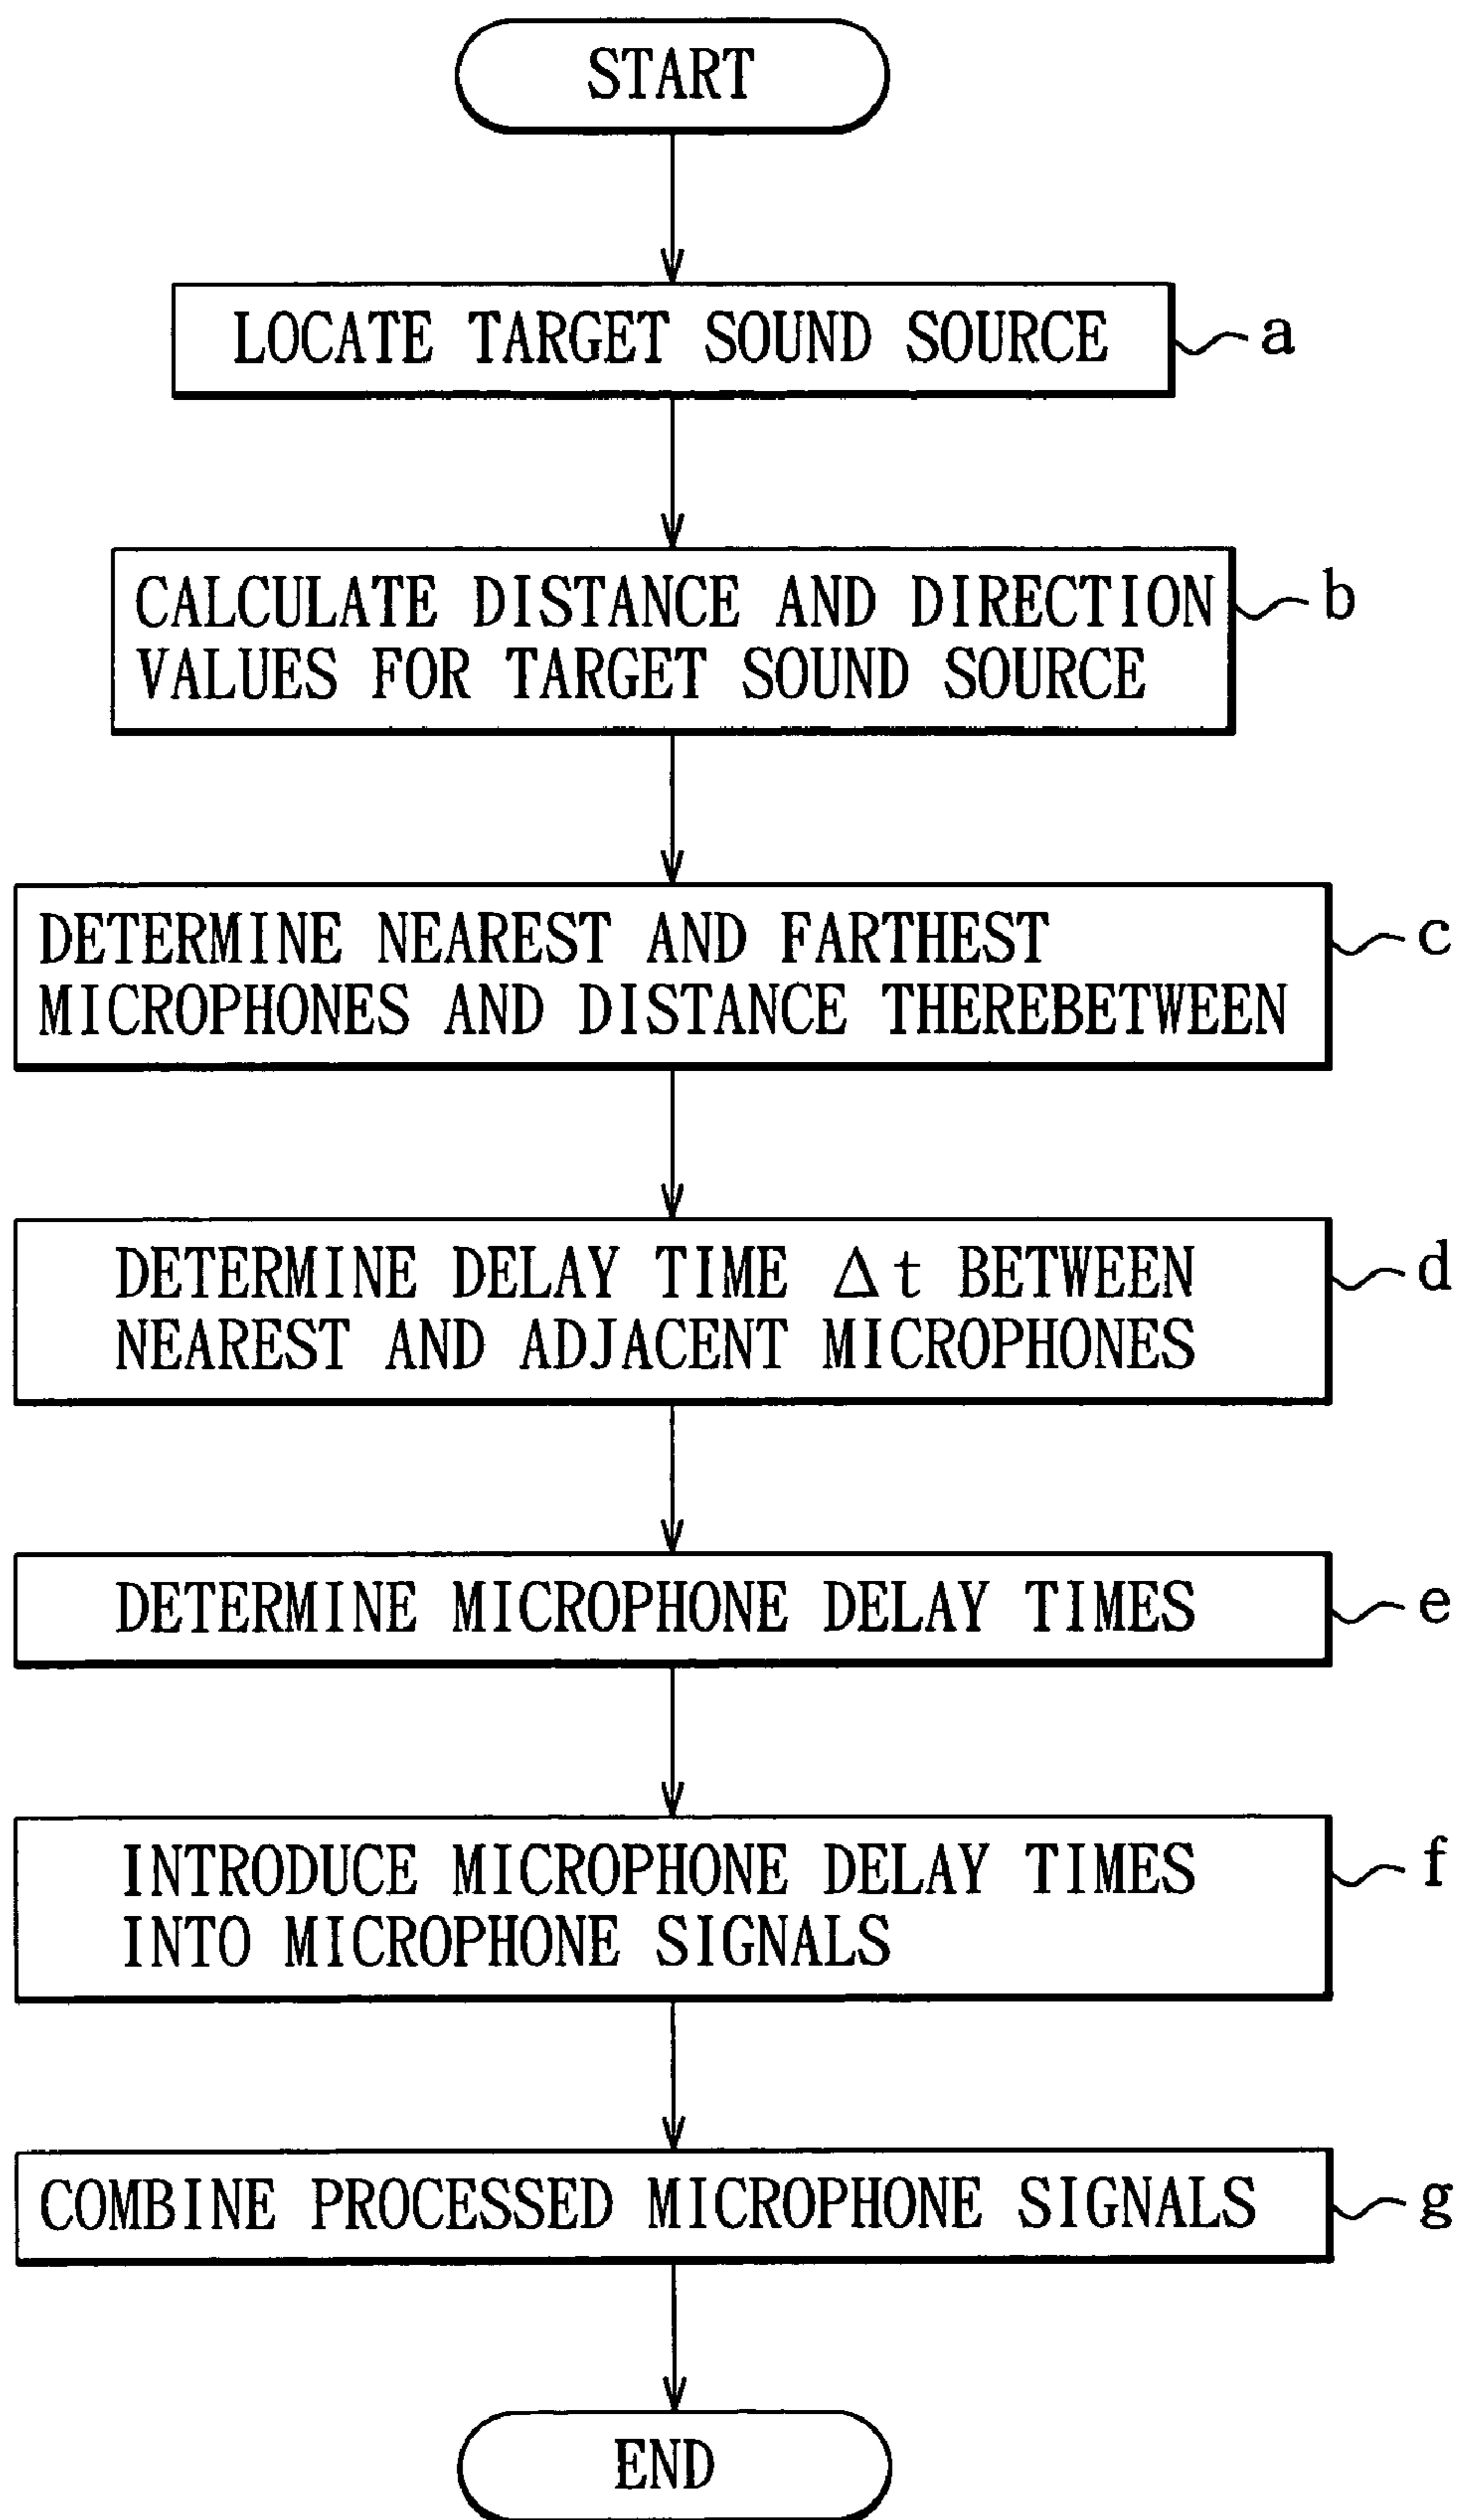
START

LOCATE TARGET SOUND SOURCE

a

CALCULATE DISTANCE AND DIRECTION VALUES FOR TARGET SOUND SOURCE

b

DETERMINE NEAREST AND FARTHEST MICROPHONES AND DISTANCE THEREBETWEEN

c

DETERMINE DELAY TIME $\Delta t$ BETWEEN NEAREST AND ADJACENT MICROPHONES

d

DETERMINE MICROPHONE DELAY TIMES

e

INTRODUCE MICROPHONE DELAY TIMES INTO MICROPHONE SIGNALS

f

COMBINE PROCESSED MICROPHONE SIGNALS

g

END